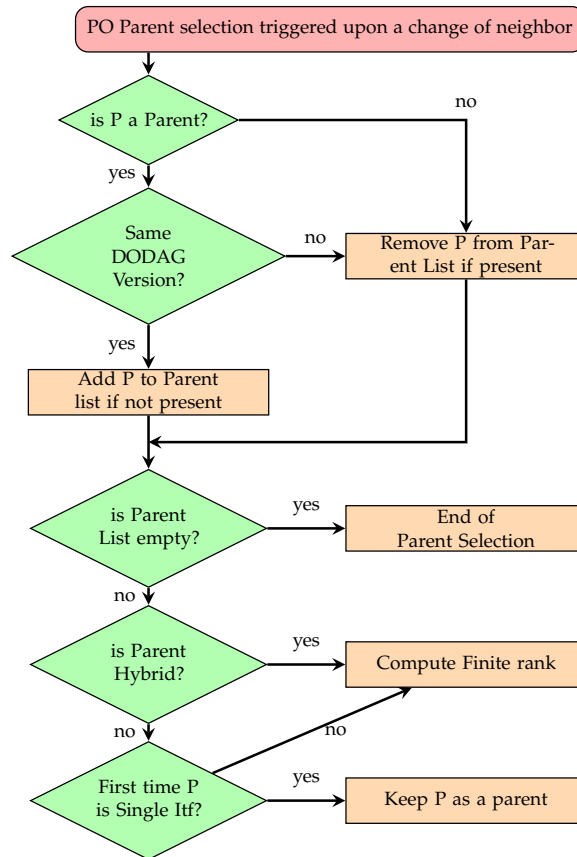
PO Parent selection triggered upon a change of neighbor

is P a Parent?

no

yes

Same DODAG Version?

no

Remove P from Parent List if present

yes

Add P to Parent list if not present

is Parent List empty?

yes

End of Parent Selection

no

is Parent Hybrid?

yes

Compute Finite rank

no

no

First time P is Single Itf?

yes

Keep P as a parent